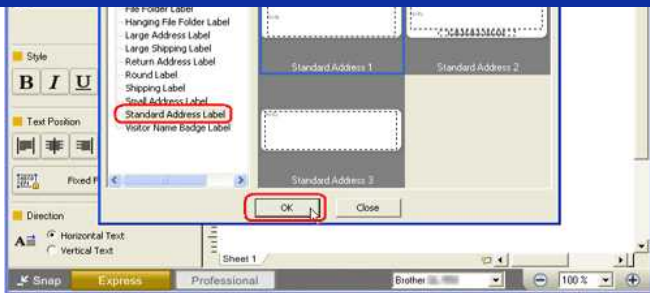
File Folder Label
Hanging File Folder Label
Large Address Label
Large Shipping Label
Return Address Label
Round Label
Shipping Label
Small Address Label
Standard Address Label
Visitor Name Badge Label

Standard Address 1
Standard Address 2
Standard Address 3

OK
Close

Style
B I U
Text Position
Fixed F
Direction
Horizontal Text
Vertical Text

Sheet 1
Snap
Express
Professional
Brother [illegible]
100 %